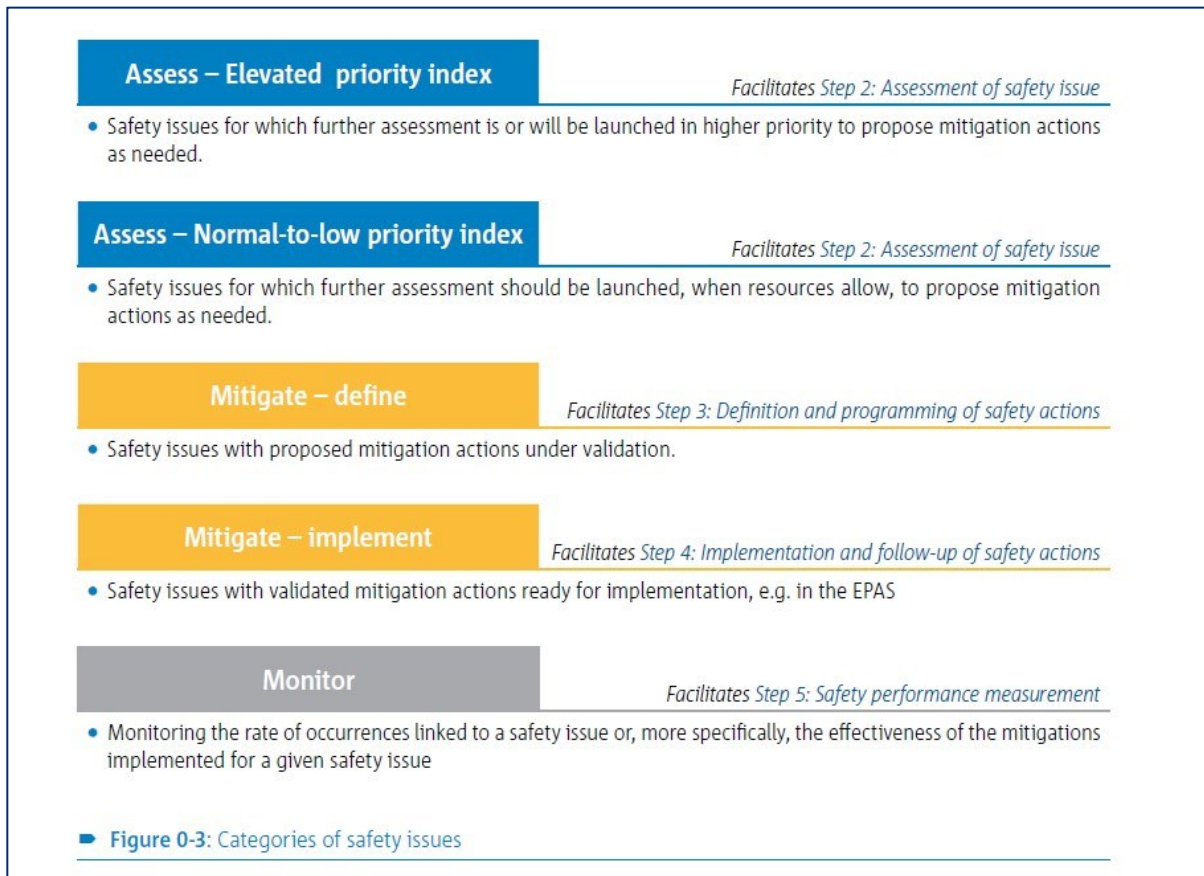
Assess – Elevated priority index

Facilitates Step 2: Assessment of safety issue

• Safety issues for which further assessment is or will be launched in higher priority to propose mitigation actions as needed.

Assess – Normal-to-low priority index

Facilitates Step 2: Assessment of safety issue

• Safety issues for which further assessment should be launched, when resources allow, to propose mitigation actions as needed.

Mitigate – define

Facilitates Step 3: Definition and programming of safety actions

• Safety issues with proposed mitigation actions under validation.

Mitigate – implement

Facilitates Step 4: Implementation and follow-up of safety actions

• Safety issues with validated mitigation actions ready for implementation, e.g. in the EPAS

Monitor

Facilitates Step 5: Safety performance measurement

• Monitoring the rate of occurrences linked to a safety issue or, more specifically, the effectiveness of the mitigations implemented for a given safety issue

Figure 0-3: Categories of safety issues